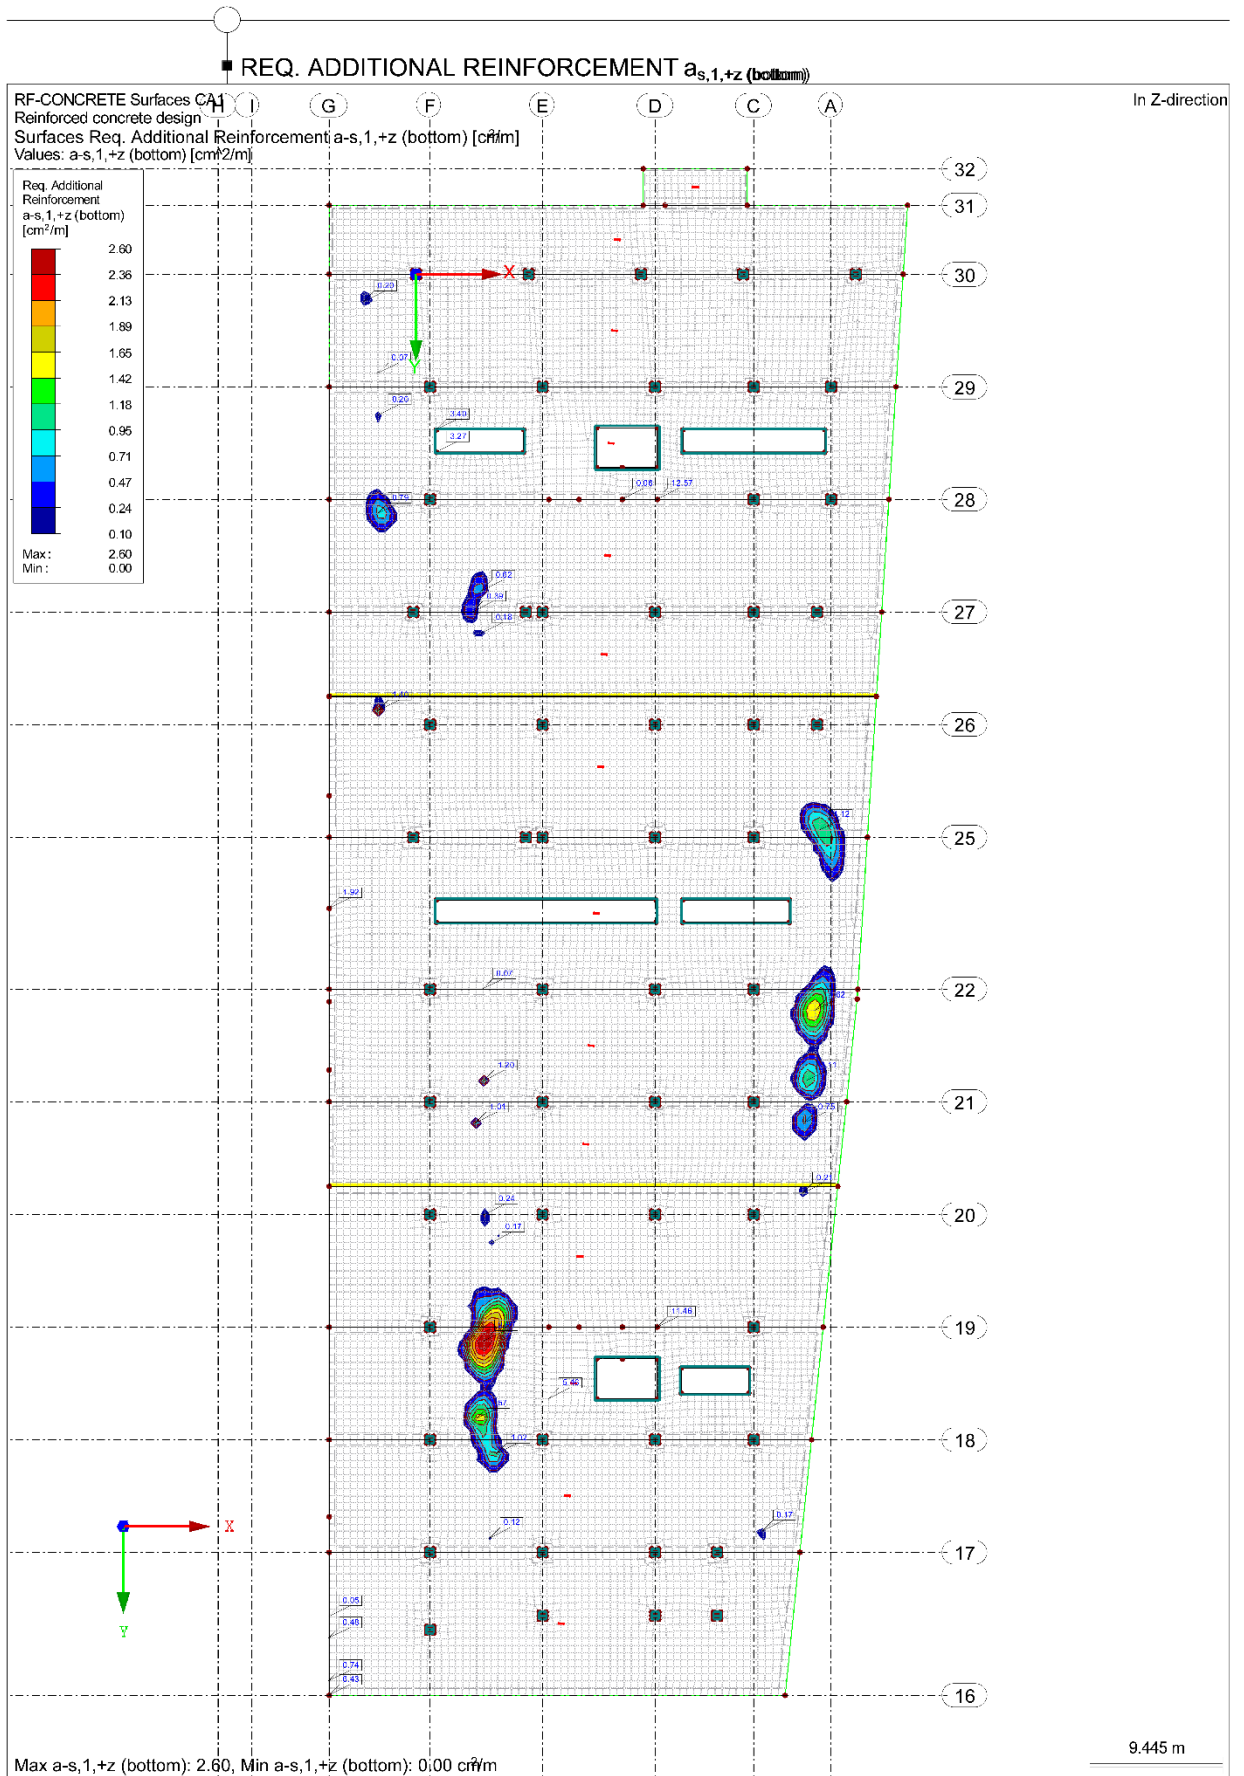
REQ. ADDITIONAL REINFORCEMENT $a_{s,1,+z}$ (bottom)

RF-CONCRETE Surfaces CA1
Reinforced concrete design
Surfaces Req. Additional Reinforcement a-s,1,+z (bottom) [cm^2/m]
Values: a-s,1,+z (bottom) [cm^2/m]

In Z-direction

H I G F E D C A

Req. Additional Reinforcement
a-s,1,+z (bottom)
[cm$^2$/m]

2.60
2.36
2.13
1.89
1.65
1.42
1.18
0.95
0.71
0.47
0.24
0.10

Max : 2.60
Min : 0.00

32
31
30
29
28
27
26
25
22
21
20
19
18
17
16

X
Y

0.20
0.07
0.20
3.49
3.27
0.08
12.57
0.76
0.62
0.39
0.18
1.40
12
1.92
0.07
02
1.20
11
1.04
0.75
0.21
0.24
0.17
11.46
6.46
57
1.07
0.12
0.17
0.05
0.46
0.74
0.43

X
Y

9.445 m

Max a-s,1,+z (bottom): 2.60, Min a-s,1,+z (bottom): 0.00 cm^2/m